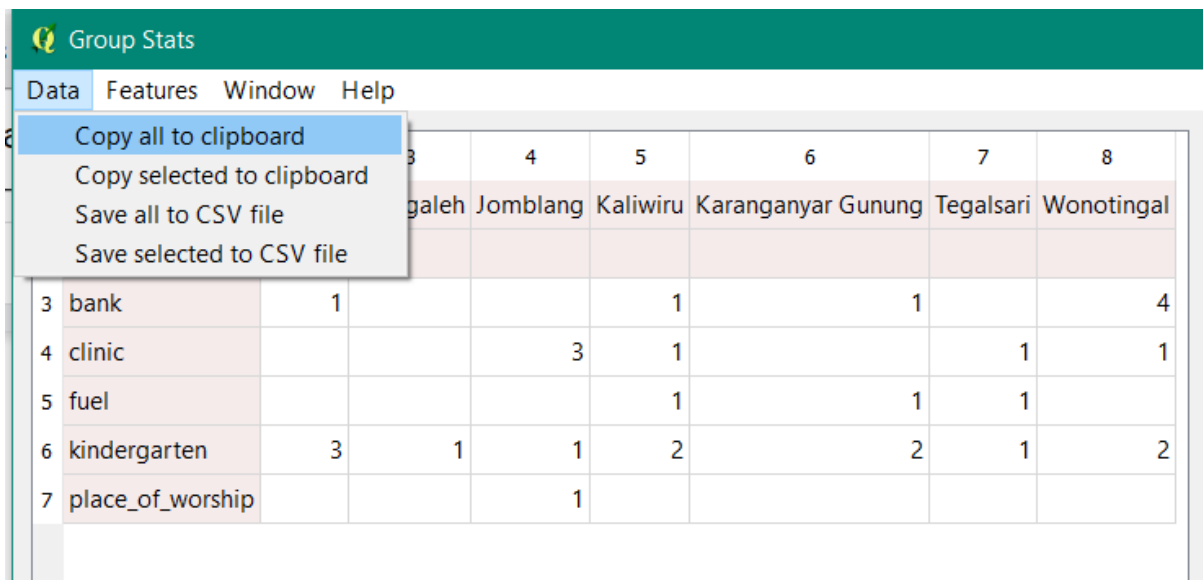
Group Stats

Data Features Window Help

Copy all to clipboard
Copy selected to clipboard
Save all to CSV file
Save selected to CSV file

|   |   |   | 3 | 4 | 5 | 6 | 7 | 8 |
|---|---|---|---|---|---|---|---|---|
|   |   |   | galeh | Jomblang | Kaliwiru | Karanganyar Gunung | Tegalsari | Wonotingal |
|   |   |   |   |   |   |   |   |   |
| 3 | bank | 1 |   |   | 1 | 1 |   | 4 |
| 4 | clinic |   |   | 3 | 1 |   | 1 | 1 |
| 5 | fuel |   |   |   | 1 | 1 | 1 |   |
| 6 | kindergarten | 3 | 1 | 1 | 2 | 2 | 1 | 2 |
| 7 | place_of_worship |   |   | 1 |   |   |   |   |